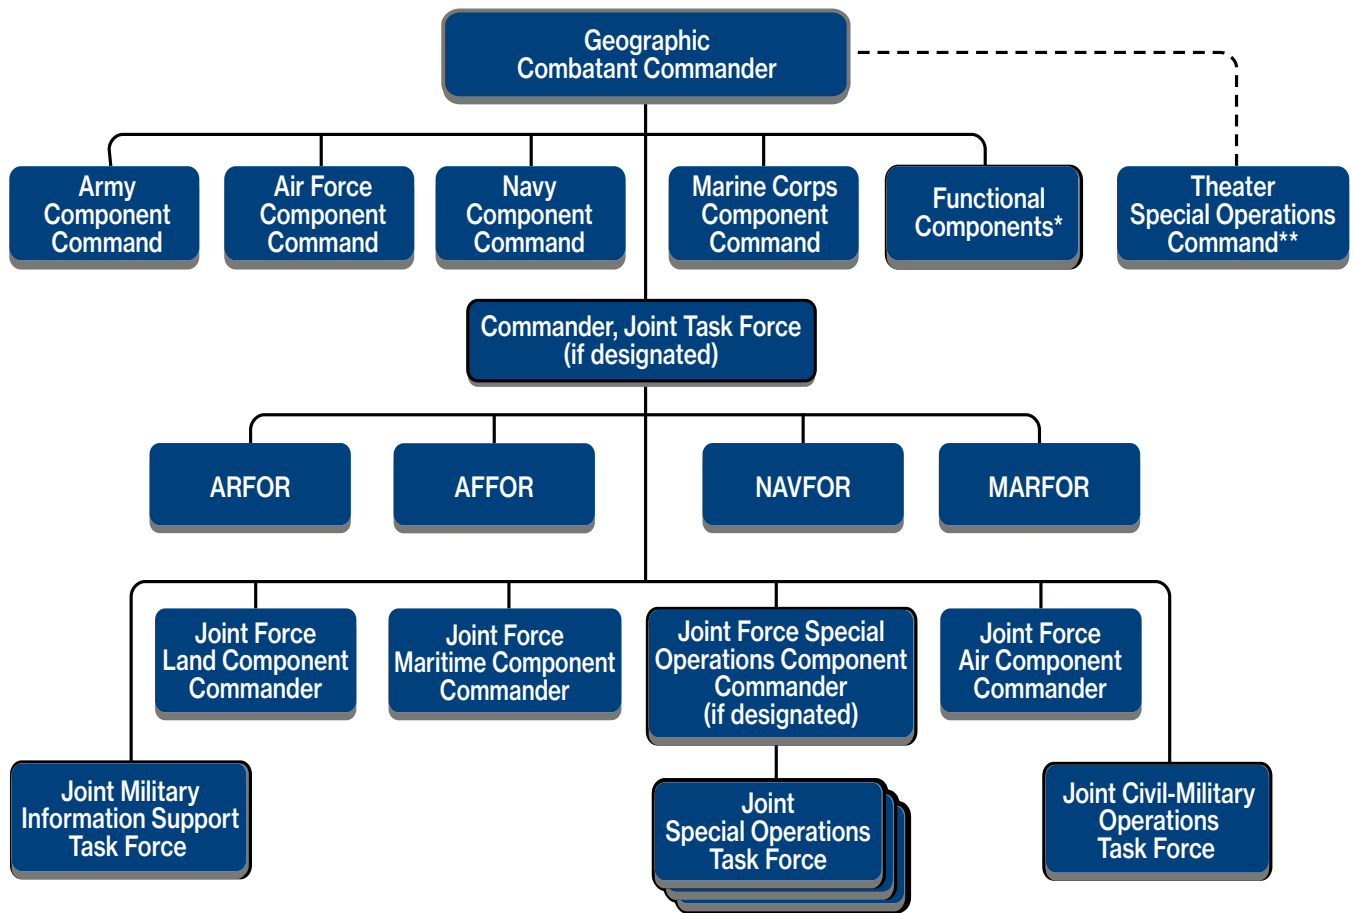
Geographic Combatant Commander

Army Component Command

Air Force Component Command

Navy Component Command

Marine Corps Component Command

Functional Components*

Theater Special Operations Command**

Commander, Joint Task Force (if designated)

ARFOR

AFFOR

NAVFOR

MARFOR

Joint Force Land Component Commander

Joint Force Maritime Component Commander

Joint Force Special Operations Component Commander (if designated)

Joint Force Air Component Commander

Joint Military Information Support Task Force

Joint Special Operations Task Force

Joint Civil-Military Operations Task Force